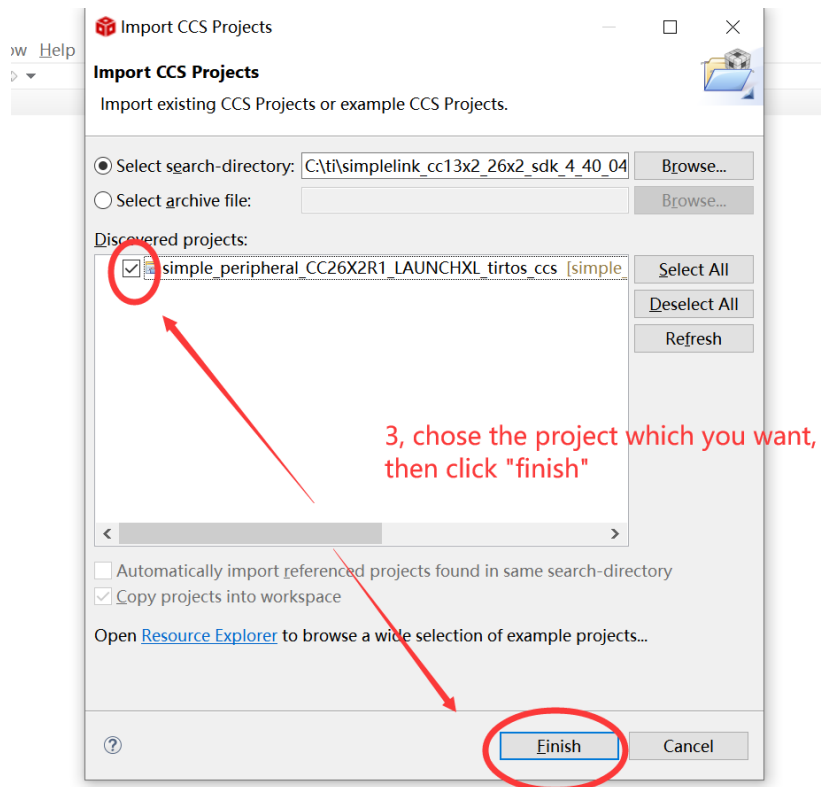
ow Help

Import CCS Projects

Import CCS Projects

Import existing CCS Projects or example CCS Projects.

Select search-directory: C:\ti\simplelink_cc13x2_26x2_sdk_4_40_04 Browse...

Select archive file: Browse...

Discovered projects:

simple_peripheral_CC26X2R1_LAUNCHXL_tirtos_ccs [simple

Select All

Deselect All

Refresh

3, chose the project which you want, then click "finish"

Automatically import referenced projects found in same search-directory

Copy projects into workspace

Open Resource Explorer to browse a wide selection of example projects...

?

Finish

Cancel